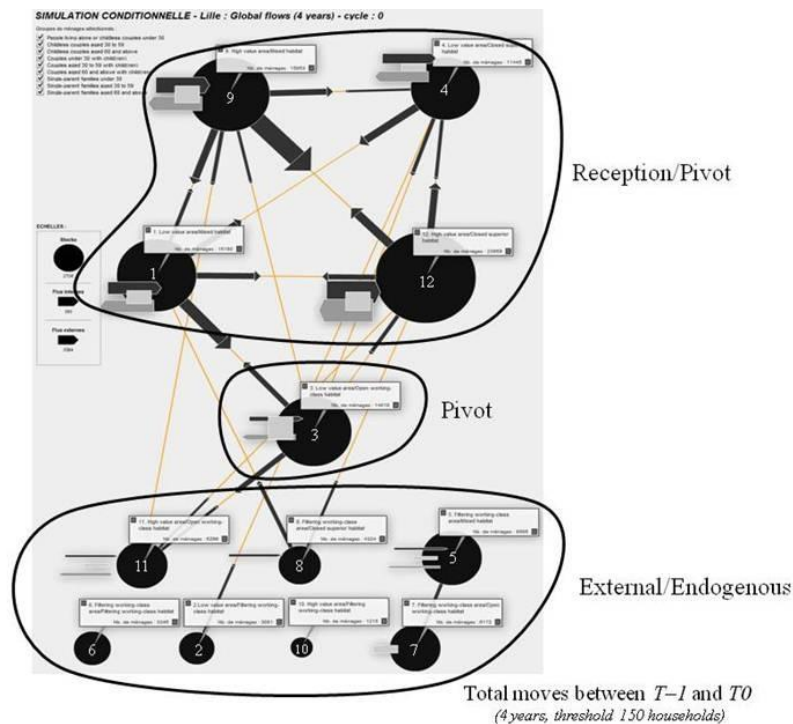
SIMULATION CONDITIONNELLE - Lille : Global flows (4 years) - cycle : 0

Groupes de ménages sélectionnés :
People living alone or childless couples under 30
Childless couples aged 30 to 59
Childless couples aged 60 and above
Couples under 30 with children
Couples aged 30 to 59 with children
Couples aged 60 and above with children
Single-parent families under 30
Single-parent families aged 30 to 59
Single-parent families aged 60 and above

9. High value area/Mixed habitat
Nb. de ménages : 15653

4. Low value area/Closed superior habitat
Nb. de ménages : 11445

9

4

Reception/Pivot

ECHELLES :
Stocks
2797
Flux internes
350
Flux externes
2584

1. Low value area/Mixed habitat
Nb. de ménages : 15160

12. High value area/Closed superior habitat
Nb. de ménages : 23859

1

12

3. Low value area/Open working-class habitat
Nb. de ménages : 14616

3

Pivot

11. High value area/Open working-class habitat
Nb. de ménages : 6286

8. Filtering working-class area/Closed superior habitat
Nb. de ménages : 4324

5. Filtering working-class area/Mixed habitat
Nb. de ménages : 6668

11

8

5

External/Endogenous

6. Filtering working-class area/Filtering working-class habitat
Nb. de ménages : 3346

2. Low value area/Filtering working-class habitat
Nb. de ménages : 3681

10. High value area/Filtering working-class habitat
Nb. de ménages : 1215

7. Filtering working-class area/Open working-class habitat
Nb. de ménages : 6172

6

2

10

7

Total moves between T–1 and T0
(4 years, threshold 150 households)